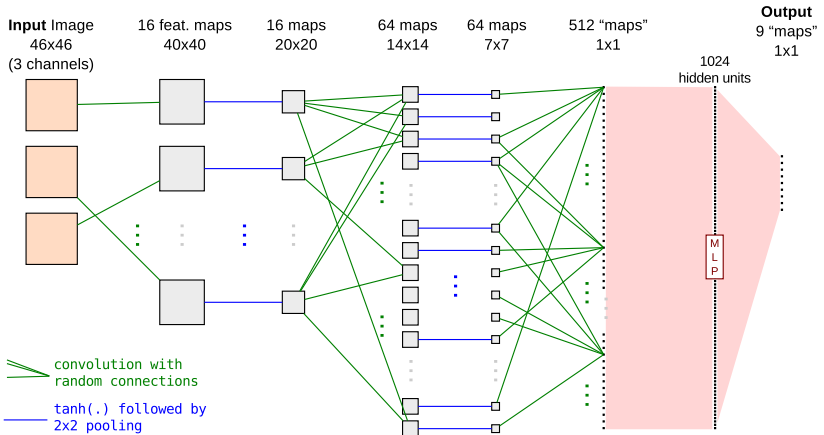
Input Image 46x46 (3 channels)

16 feat. maps 40x40

16 maps 20x20

64 maps 14x14

64 maps 7x7

512 "maps" 1x1

1024 hidden units

Output 9 "maps" 1x1

M L P

convolution with random connections

tanh(.) followed by 2x2 pooling